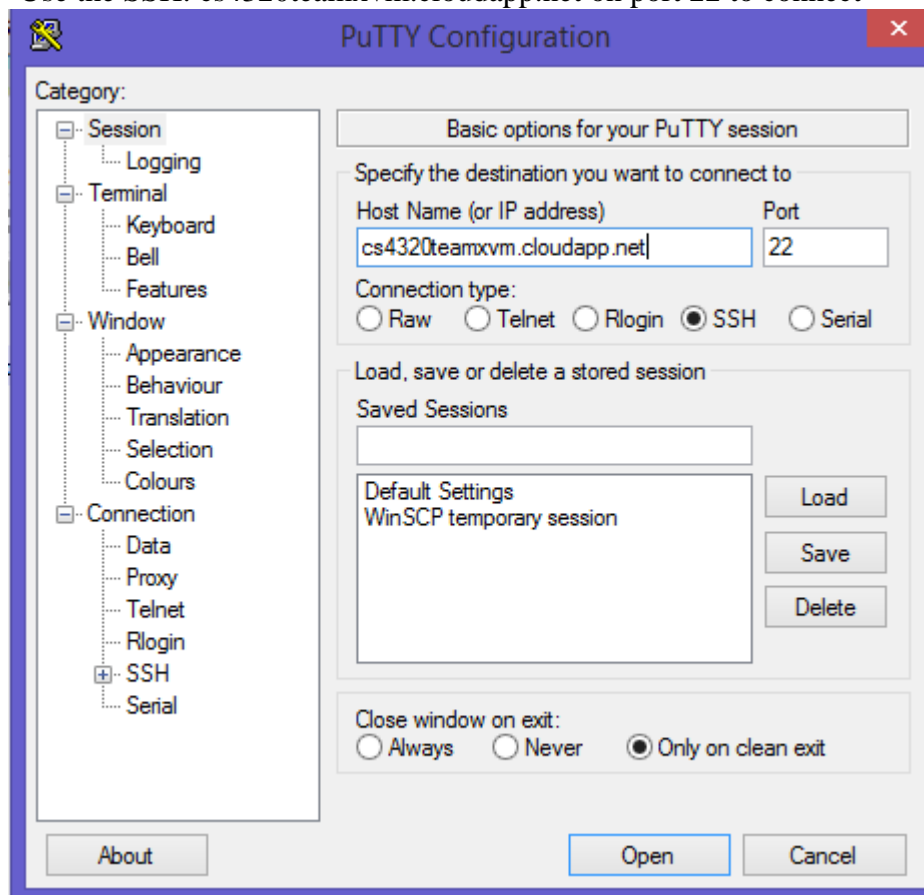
Use the SSH: cs4320teamxvm.cloudapp.net on port 22 to connect

PuTTY Configuration

Category:

Session
Logging
Terminal
Keyboard
Bell
Features
Window
Appearance
Behaviour
Translation
Selection
Colours
Connection
Data
Proxy
Telnet
Rlogin
SSH
Serial

Basic options for your PuTTY session

Specify the destination you want to connect to

Host Name (or IP address)
cs4320teamxvm.cloudapp.net

Port
22

Connection type:
Raw Telnet Rlogin SSH Serial

Load, save or delete a stored session

Saved Sessions

Default Settings
WinSCP temporary session

Load
Save
Delete

Close window on exit:
Always Never Only on clean exit

About
Open
Cancel